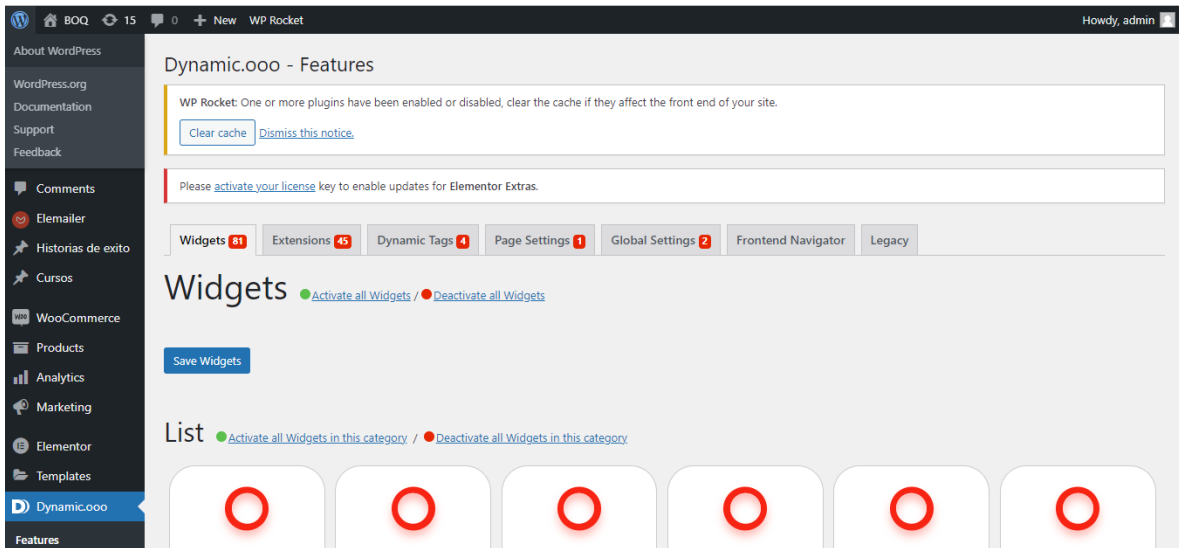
BOQ 15 0 New WP Rocket

Howdy, admin

About WordPress

WordPress.org
Documentation
Support
Feedback

Comments
Elemailer
Historias de exito
Cursos
WooCommerce
Products
Analytics
Marketing
Elementor
Templates
Dynamic.ooo
Features

Dynamic.ooo - Features

WP Rocket: One or more plugins have been enabled or disabled, clear the cache if they affect the front end of your site.

Clear cache Dismiss this notice.

Please activate your license key to enable updates for Elementor Extras.

Widgets 81 | Extensions 45 | Dynamic Tags 4 | Page Settings 1 | Global Settings 2 | Frontend Navigator | Legacy

Widgets Activate all Widgets / Deactivate all Widgets

Save Widgets

List Activate all Widgets in this category / Deactivate all Widgets in this category